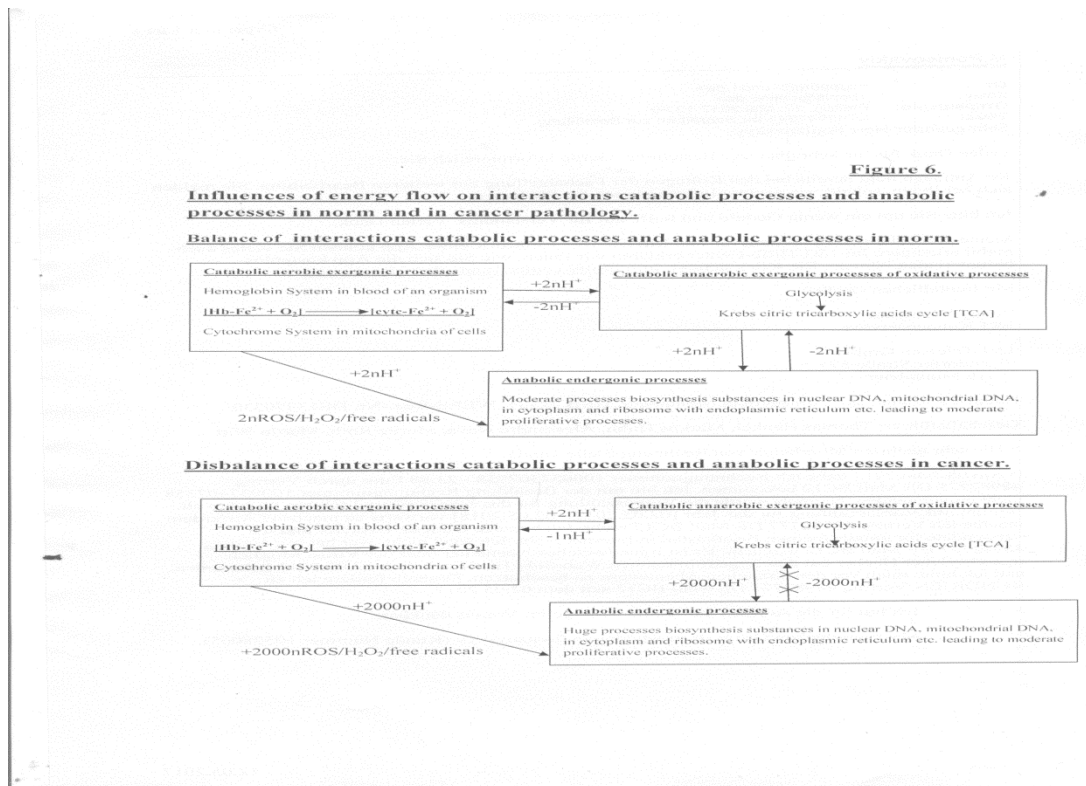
Figure 6.

Influences of energy flow on interactions catabolic processes and anabolic processes in norm and in cancer pathology.

Balance of interactions catabolic processes and anabolic processes in norm.

Catabolic aerobic exergonic processes

Hemoglobin System in blood of an organism

[Hb-$Fe^{2+}$ + $O_2$] ⟶ [cytc-$Fe^{2+}$ + $O_2$]

Cytochrome System in mitochondria of cells

$+2nH^+$

$-2nH^+$

Catabolic anaerobic exergonic processes of oxidative processes

Glycolysis

Krebs citric tricarboxylic acids cycle [TCA]

$+2nH^+$

$-2nH^+$

$+2nH^+$

$2nROS/H_2O_2$/free radicals

Anabolic endergonic processes

Moderate processes biosynthesis substances in nuclear DNA, mitochondrial DNA, in cytoplasm and ribosome with endoplasmic reticulum etc. leading to moderate proliferative processes.

Disbalance of interactions catabolic processes and anabolic processes in cancer.

Catabolic aerobic exergonic processes

Hemoglobin System in blood of an organism

[Hb-$Fe^{2+}$ + $O_2$] ⟶ [cytc-$Fe^{2+}$ + $O_2$]

Cytochrome System in mitochondria of cells

$+2nH^+$

$-1nH^+$

Catabolic anaerobic exergonic processes of oxidative processes

Glycolysis

Krebs citric tricarboxylic acids cycle [TCA]

$+2000nH^+$

$-2000nH^+$

$+2000nH^+$

$+2000nROS/H_2O_2$/free radicals

Anabolic endergonic processes

Huge processes biosynthesis substances in nuclear DNA, mitochondrial DNA, in cytoplasm and ribosome with endoplasmic reticulum etc. leading to moderate proliferative processes.